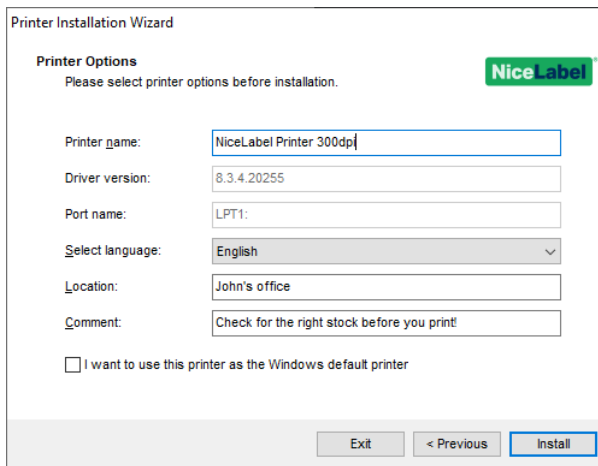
Printer Installation Wizard

Printer Options
Please select printer options before installation.

NiceLabel

Printer name: NiceLabel Printer 300dpi

Driver version: 8.3.4.20255

Port name: LPT1:

Select language: English

Location: John's office

Comment: Check for the right stock before you print!

I want to use this printer as the Windows default printer

Exit
< Previous
Install